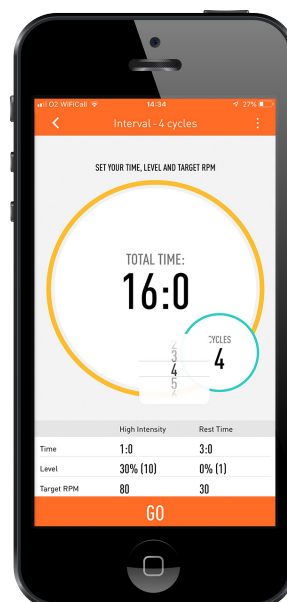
O2 WiFiCall 14:34 27%

Interval - 4 cycles

SET YOUR TIME, LEVEL AND TARGET RPM

TOTAL TIME:
16:0

2
3
4
5

CYCLES
4

| | High Intensity | Rest Time |
|---|---|---|
| Time | 1:0 | 3:0 |
| Level | 30% (10) | 0% (1) |
| Target RPM | 80 | 30 |

GO